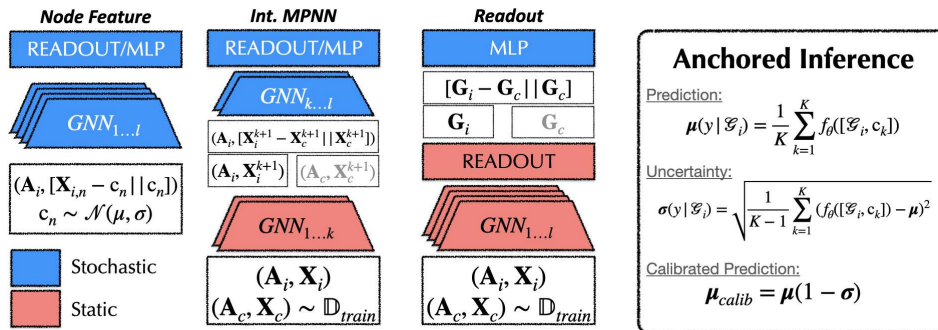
Node Feature

READOUT/MLP

$GNN_{1...l}$

$(\mathbf{A}_i, [\mathbf{X}_{i,n} - \mathrm{c}_n || \mathrm{c}_n])$
$\mathrm{c}_n \sim \mathcal{N}(\mu, \sigma)$

Stochastic

Static

Int. MPNN

READOUT/MLP

$GNN_{k...l}$

$(\mathbf{A}_i, [\mathbf{X}_i^{k+1} - \mathbf{X}_c^{k+1} || \mathbf{X}_c^{k+1}])$

$(\mathbf{A}_i, \mathbf{X}_i^{k+1})$ $(\mathbf{A}_c, \mathbf{X}_c^{k+1})$

$GNN_{1...k}$

$(\mathbf{A}_i, \mathbf{X}_i)$
$(\mathbf{A}_c, \mathbf{X}_c) \sim \mathbb{D}_{train}$

Readout

MLP

$[\mathbf{G}_i - \mathbf{G}_c || \mathbf{G}_c]$

$\mathbf{G}_i$ $\mathbf{G}_c$

READOUT

$GNN_{1...l}$

$(\mathbf{A}_i, \mathbf{X}_i)$
$(\mathbf{A}_c, \mathbf{X}_c) \sim \mathbb{D}_{train}$

Anchored Inference

Prediction:

$\boldsymbol{\mu}(y | \mathcal{G}_i) = \frac{1}{K} \sum_{k=1}^{K} f_\theta([\mathcal{G}_i, \mathrm{c}_k])$

Uncertainty:

$\boldsymbol{\sigma}(y | \mathcal{G}_i) = \sqrt{\frac{1}{K-1} \sum_{k=1}^{K} (f_\theta([\mathcal{G}_i, \mathrm{c}_k]) - \boldsymbol{\mu})^2}$

Calibrated Prediction:

$\boldsymbol{\mu}_{calib} = \boldsymbol{\mu}(1 - \boldsymbol{\sigma})$